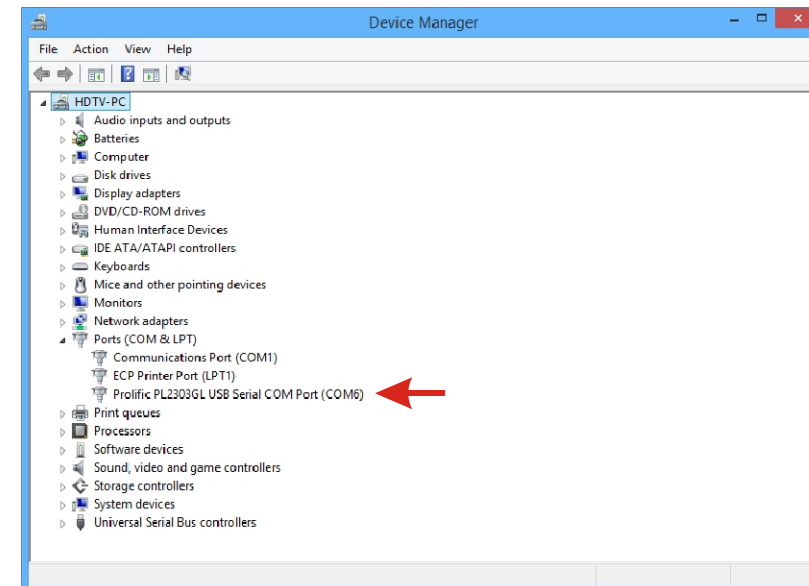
Device Manager

File Action View Help

HDTV-PC
Audio inputs and outputs
Batteries
Computer
Disk drives
Display adapters
DVD/CD-ROM drives
Human Interface Devices
IDE ATA/ATAPI controllers
Keyboards
Mice and other pointing devices
Monitors
Network adapters
Ports (COM & LPT)
Communications Port (COM1)
ECP Printer Port (LPT1)
Prolific PL2303GL USB Serial COM Port (COM6)
Print queues
Processors
Software devices
Sound, video and game controllers
Storage controllers
System devices
Universal Serial Bus controllers